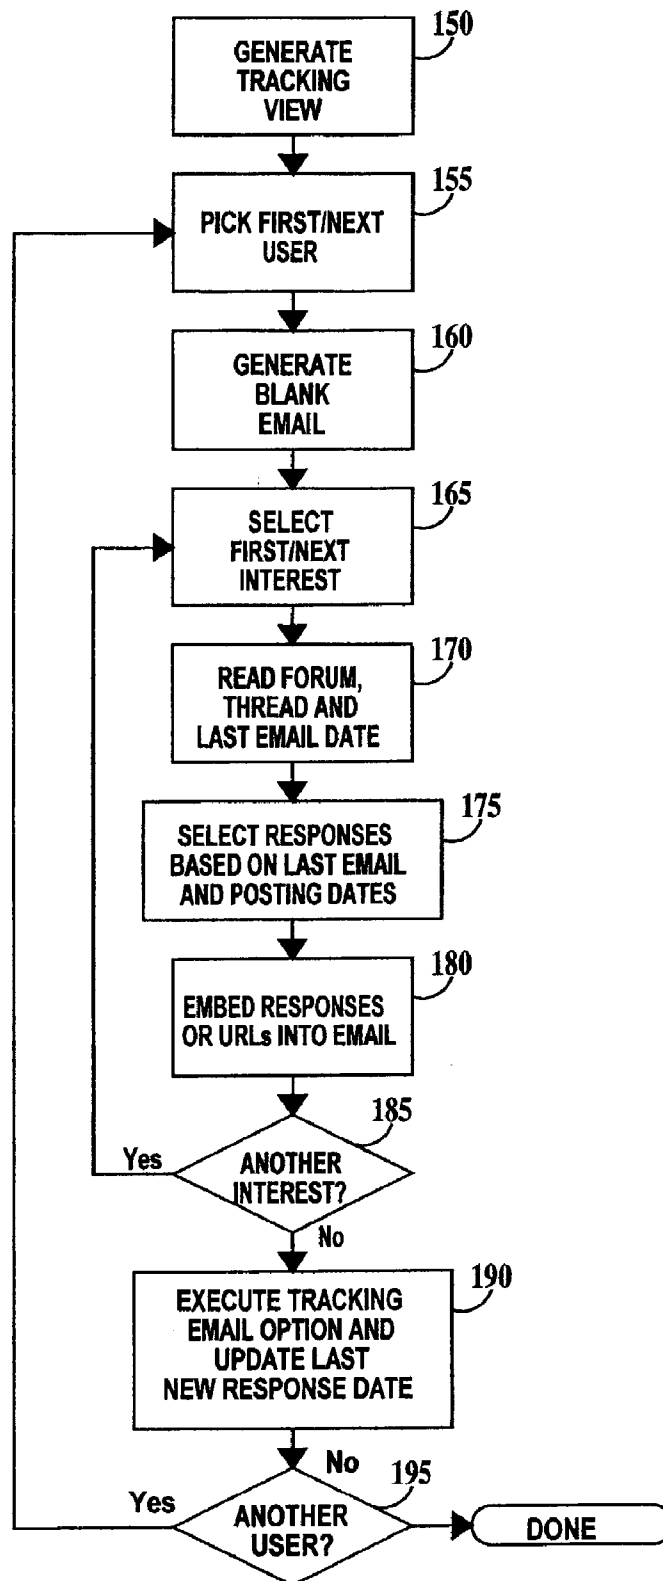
GENERATE TRACKING VIEW
150

PICK FIRST/NEXT USER
155

GENERATE BLANK EMAIL
160

SELECT FIRST/NEXT INTEREST
165

READ FORUM, THREAD AND LAST EMAIL DATE
170

SELECT RESPONSES BASED ON LAST EMAIL AND POSTING DATES
175

EMBED RESPONSES OR URLs INTO EMAIL
180

185
Yes
ANOTHER INTEREST?
No

EXECUTE TRACKING EMAIL OPTION AND UPDATE LAST NEW RESPONSE DATE
190

No
195
Yes
ANOTHER USER?
DONE